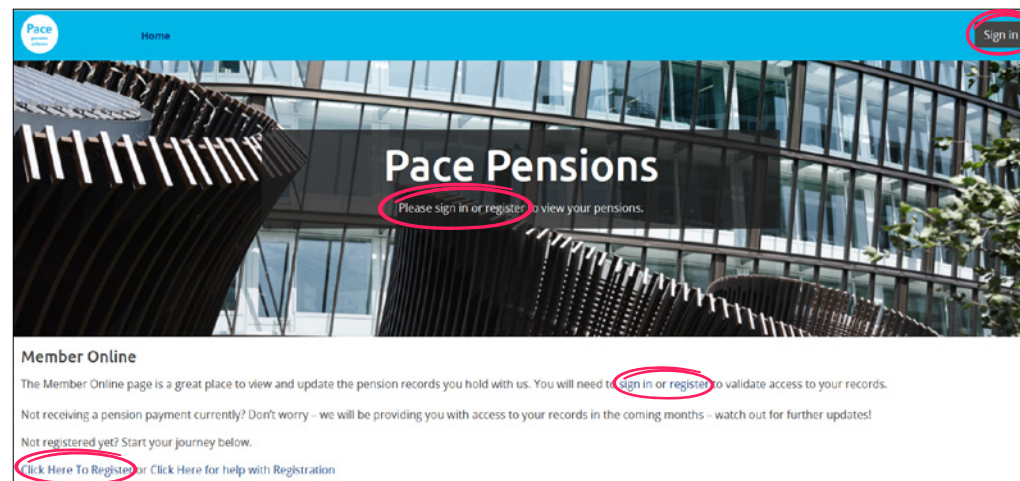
Pace pension scheme

Home

Sign in

Pace Pensions

Please sign in or register to view your pensions.

Member Online

The Member Online page is a great place to view and update the pension records you hold with us. You will need to sign in or register to validate access to your records.

Not receiving a pension payment currently? Don't worry – we will be providing you with access to your records in the coming months – watch out for further updates!

Not registered yet? Start your journey below.

Click Here To Register or Click Here for help with Registration